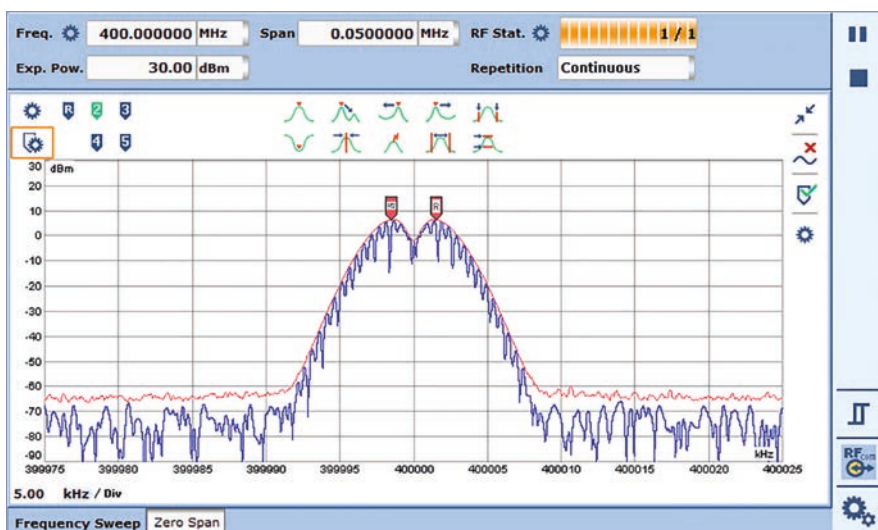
Freq. 400.000000 MHz Span 0.0500000 MHz RF Stat. 1 / 1

Exp. Pow. 30.00 dBm Repetition Continuous

R 2 3

4 5

30 dBm
20
10
0
-10
-20
-30
-40
-50
-60
-70
-80
-90

R R

399975 399980 399985 399990 399995 400000 400005 400010 400015 400020 400025
kHz

5.00 kHz / Div

Frequency Sweep Zero Span

RF com